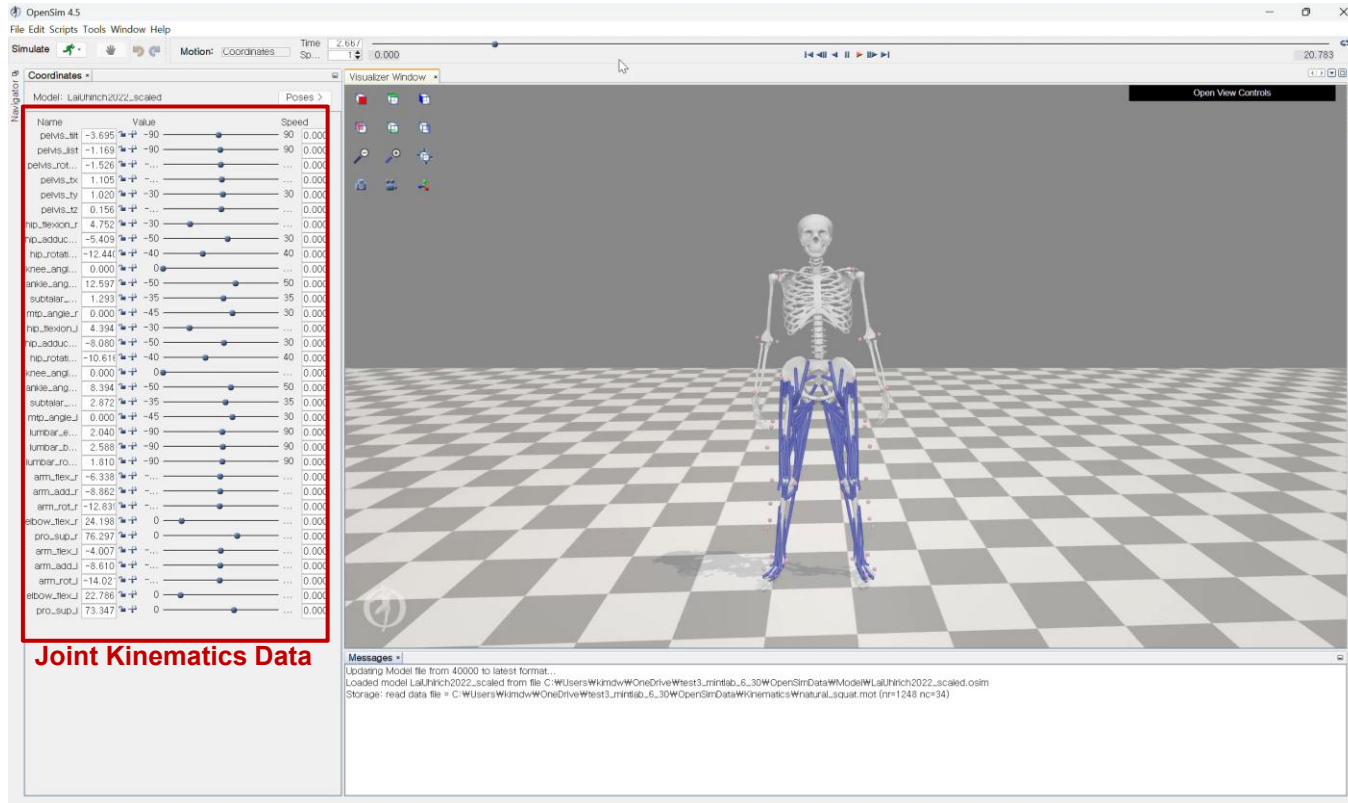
OpenSim 4.5

File Edit Scripts Tools Window Help

Simulate

Motion: Coordinates

Time 2.667
Sp... 1 0.000

20.783

Coordinates ×

Navigator

Model: LaiUhlrich2022_scaled

Poses >

| Name | Value | | | Speed |
|---|---|---|---|---|
| pelvis_tilt | -3.695 | -90 | 90 | 0.000 |
| pelvis_list | -1.169 | -90 | 90 | 0.000 |
| pelvis_rot... | -1.526 | -... | ... | 0.000 |
| pelvis_tx | 1.105 | -... | ... | 0.000 |
| pelvis_ty | 1.020 | -30 | 30 | 0.000 |
| pelvis_tz | 0.156 | -... | ... | 0.000 |
| hip_flexion_r | 4.752 | -30 | ... | 0.000 |
| hip_adduc... | -5.409 | -50 | 30 | 0.000 |
| hip_rotati... | -12.440 | -40 | 40 | 0.000 |
| knee_angl... | 0.000 | 0 | ... | 0.000 |
| ankle_ang... | 12.597 | -50 | 50 | 0.000 |
| subtalar_... | 1.293 | -35 | 35 | 0.000 |
| mtp_angle_r | 0.000 | -45 | 30 | 0.000 |
| hip_flexion_l | 4.394 | -30 | ... | 0.000 |
| hip_adduc... | -8.080 | -50 | 30 | 0.000 |
| hip_rotati... | -10.616 | -40 | 40 | 0.000 |
| knee_angl... | 0.000 | 0 | ... | 0.000 |
| ankle_ang... | 8.394 | -50 | 50 | 0.000 |
| subtalar_... | 2.872 | -35 | 35 | 0.000 |
| mtp_angle_l | 0.000 | -45 | 30 | 0.000 |
| lumbar_e... | 2.040 | -90 | 90 | 0.000 |
| lumbar_b... | 2.588 | -90 | 90 | 0.000 |
| lumbar_ro... | 1.810 | -90 | 90 | 0.000 |
| arm_flex_r | -6.338 | -... | ... | 0.000 |
| arm_add_r | -8.862 | -... | ... | 0.000 |
| arm_rot_r | -12.831 | -... | ... | 0.000 |
| elbow_flex_r | 24.198 | 0 | ... | 0.000 |
| pro_sup_r | 76.297 | 0 | ... | 0.000 |
| arm_flex_l | -4.007 | -... | ... | 0.000 |
| arm_add_l | -8.610 | -... | ... | 0.000 |
| arm_rot_l | -14.027 | -... | ... | 0.000 |
| elbow_flex_l | 22.786 | 0 | ... | 0.000 |
| pro_sup_l | 73.347 | 0 | ... | 0.000 |

Joint Kinematics Data

Visualizer Window ×

Open View Controls

Messages ×

Updating Model file from 40000 to latest format...
Loaded model LaiUhlrich2022_scaled from file C:₩Users₩kimdw₩OneDrive₩test3_mintlab_6_30₩OpenSimData₩Model₩LaiUhlrich2022_scaled.osim
Storage: read data file = C:₩Users₩kimdw₩OneDrive₩test3_mintlab_6_30₩OpenSimData₩Kinematics₩natural_squat.mot (nr=1248 nc=34)